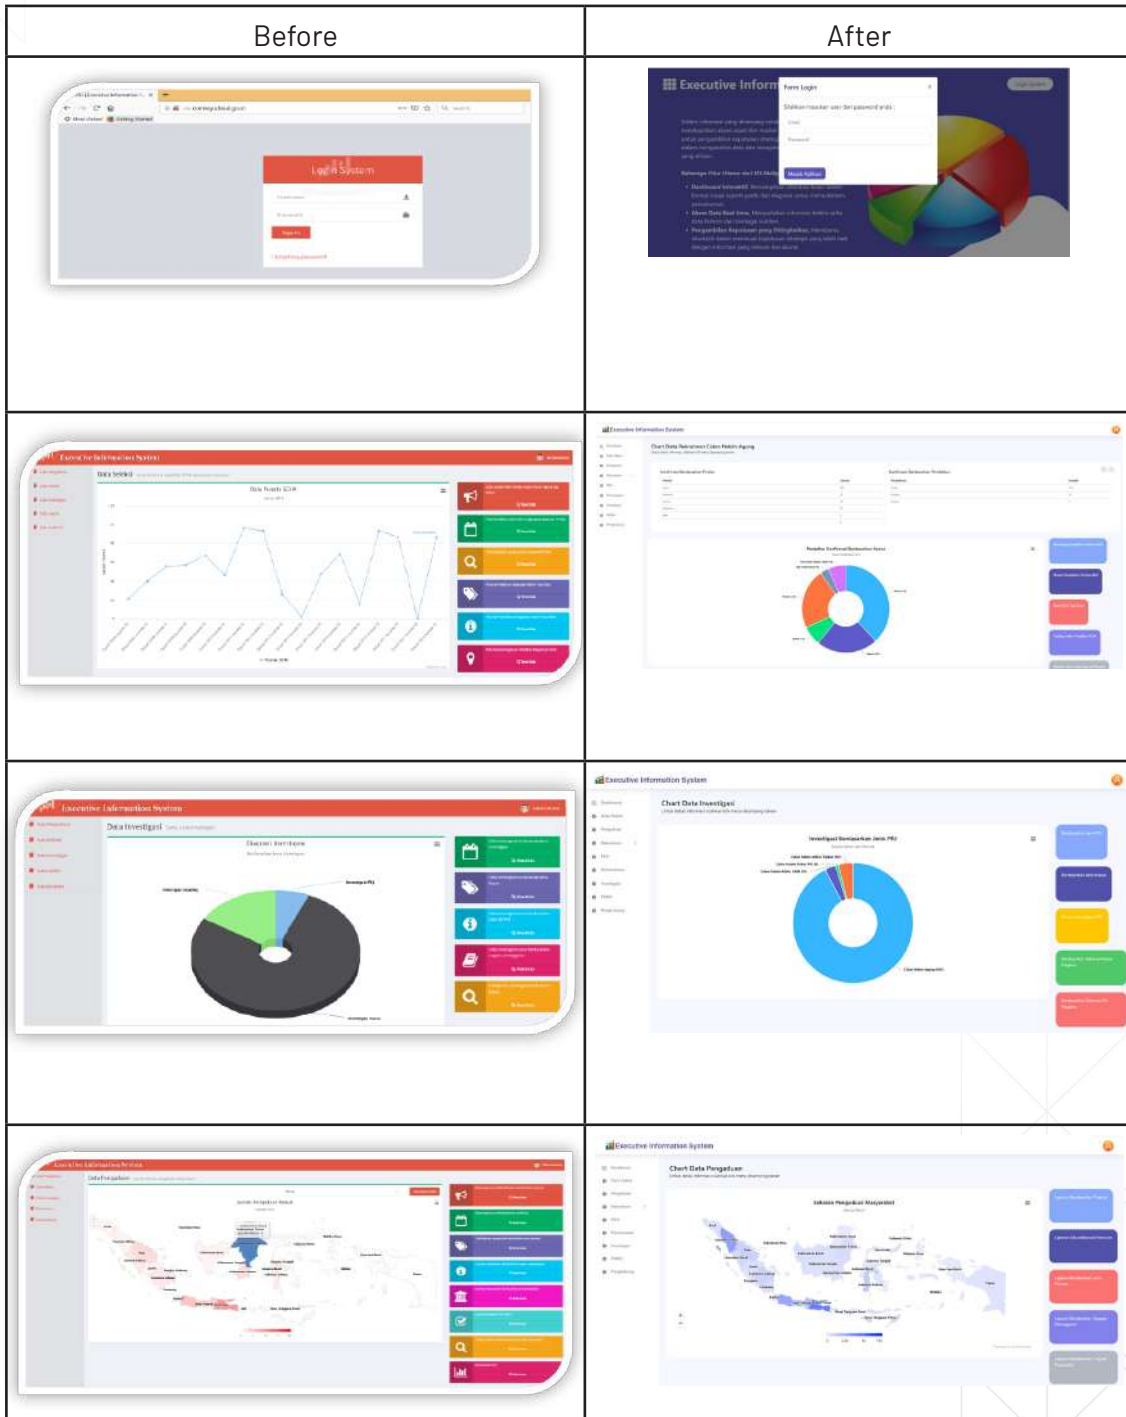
| Before | After |
|---|---|
| Login System<br>Sign In | Executive Inform<br>Form Login<br>Masuk Aplikasi |
| Executive Information System<br>Data Seleksi<br>Data Tenaga SDM | Executive Information System<br>Chart Data Rekrutmen Calon Hakim Agung |
| Executive Information System<br>Data Investigasi | Executive Information System<br>Chart Data Investigasi<br>Investigasi Berdasarkan Jenis PRJ |
| Executive Information System<br>Data Pengaduan | Executive Information System<br>Chart Data Pengaduan<br>Sebaran Pengaduan Masyarakat |